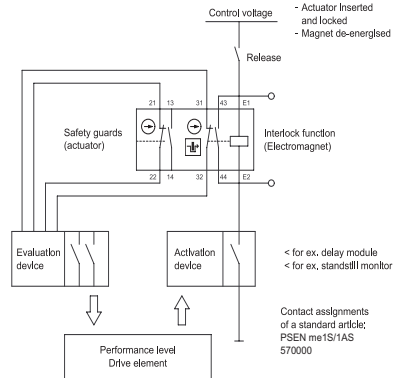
Control voltage

- Actuator inserted and locked
- Magnet de-energised

Release

21 13 31 43 E1

Safety guards (actuator)

Interlock function (Electromagnet)

22 14 32 44 E2

Evaluation device

Activation device

< for ex. delay module
< for ex. standstill monitor

Contact assignments of a standard article: PSEN me1S/1AS 570000

Performance level
Drive element